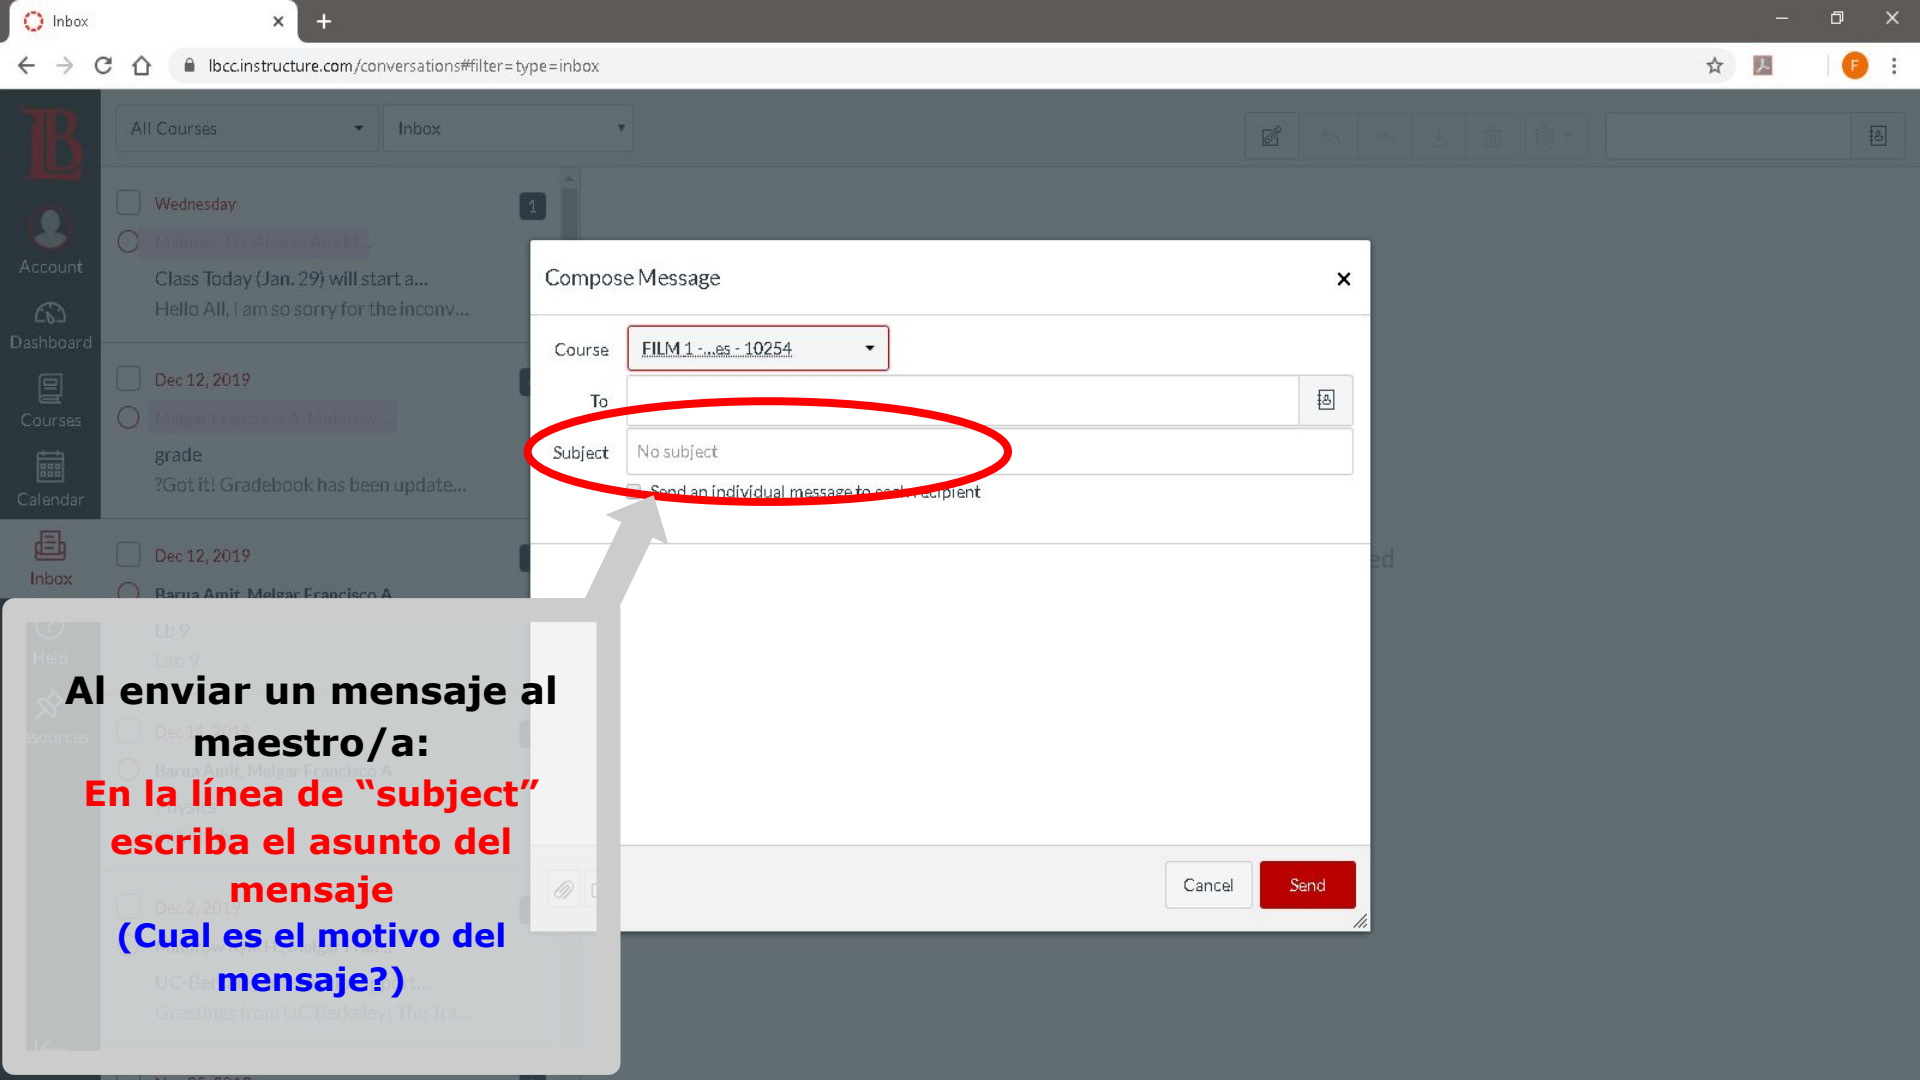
Inbox ×
+

lbcc.instructure.com/conversations#filter=type=inbox

F

Account
Dashboard
Courses
Calendar
Inbox
Help
Resources

All Courses
Inbox

Wednesday
1
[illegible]
Class Today (Jan. 29) will start a...
Hello All, I am so sorry for the inconv...

Dec 12, 2019
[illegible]
grade
?Got it! Gradebook has been update...

Dec 12, 2019
Barua Amit, Melgar Francisco A
Lb 9
Lab 9

Dec 11, 2019
Barua Amit, Melgar Francisco A

Dec 2, 2019

UC-Be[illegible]
Greetings from UC Berkeley! The Tra...

Compose Message ×

Course FILM 1 -...es - 10254
To
Subject No subject
Send an individual message to each recipient

Cancel
Send

Al enviar un mensaje al maestro/a:
En la línea de “subject” escriba el asunto del mensaje
(Cual es el motivo del mensaje?)